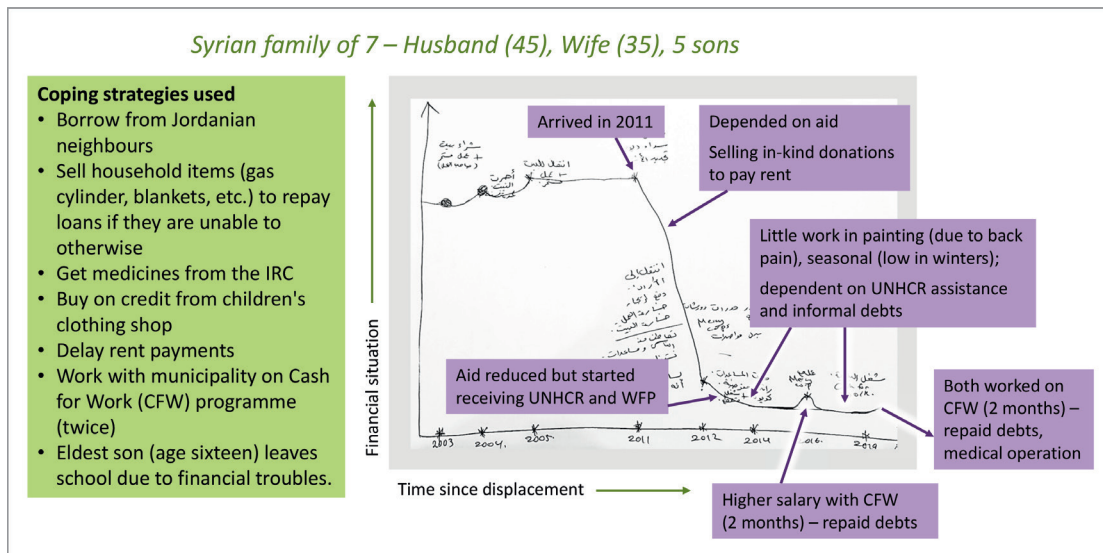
Syrian family of 7 – Husband (45), Wife (35), 5 sons

**Coping strategies used**
- Borrow from Jordanian neighbours
- Sell household items (gas cylinder, blankets, etc.) to repay loans if they are unable to otherwise
- Get medicines from the IRC
- Buy on credit from children's clothing shop
- Delay rent payments
- Work with municipality on Cash for Work (CFW) programme (twice)
- Eldest son (age sixteen) leaves school due to financial troubles.

Financial situation

Time since displacement

Arrived in 2011

Depended on aid

Selling in-kind donations to pay rent

Little work in painting (due to back pain), seasonal (low in winters);

dependent on UNHCR assistance and informal debts

Aid reduced but started receiving UNHCR and WFP

Both worked on CFW (2 months) – repaid debts, medical operation

Higher salary with CFW (2 months) – repaid debts

2003 2004 2005 2011 2012 2014 2016 2019

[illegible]